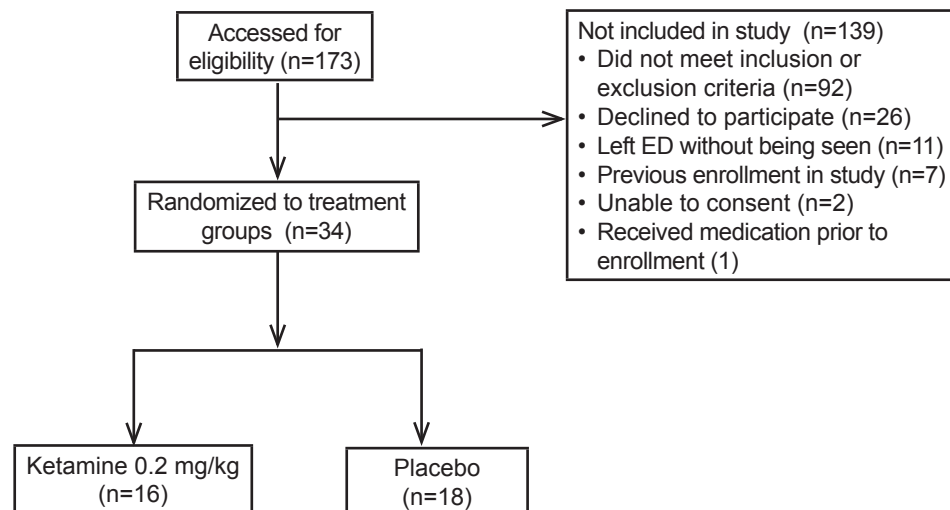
Accessed for eligibility (n=173)

Not included in study (n=139)
• Did not meet inclusion or exclusion criteria (n=92)
• Declined to participate (n=26)
• Left ED without being seen (n=11)
• Previous enrollment in study (n=7)
• Unable to consent (n=2)
• Received medication prior to enrollment (1)

Randomized to treatment groups (n=34)

Ketamine 0.2 mg/kg (n=16)

Placebo (n=18)